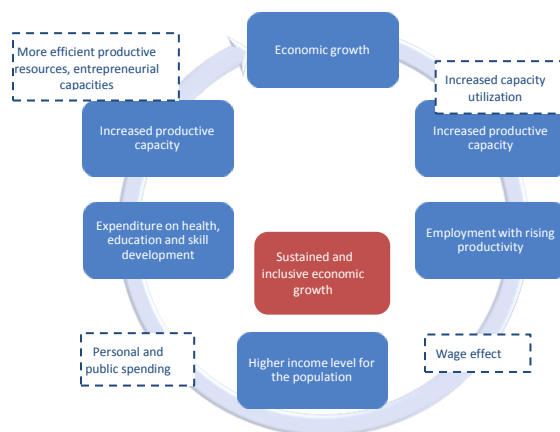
Economic growth

Increased capacity utilization

Increased productive capacity

Employment with rising productivity

Wage effect

Higher income level for the population

Personal and public spending

Expenditure on health, education and skill development

Increased productive capacity

More efficient productive resources, entrepreneurial capacities

Sustained and inclusive economic growth